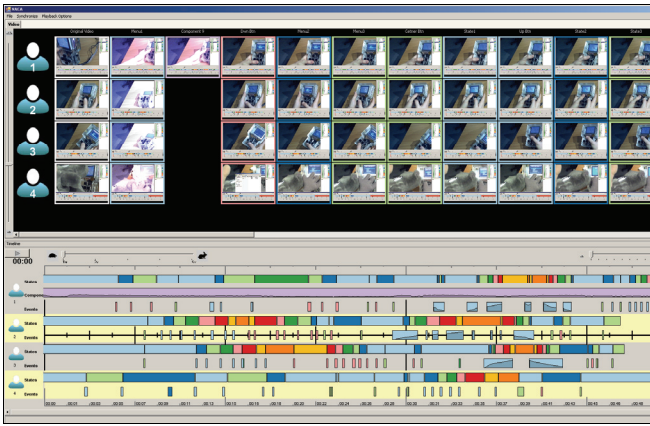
MICA

File Synchronize Playback Options

Video

Original Video | Menu1 | Component X | Shrd Btn | Menu2 | Menu3 | Gather Btn | States1 | Up Btn | States2 | States3

1

2

3

4

Timeline

00:00

States

Events

States

Events

States

Events

States

Events